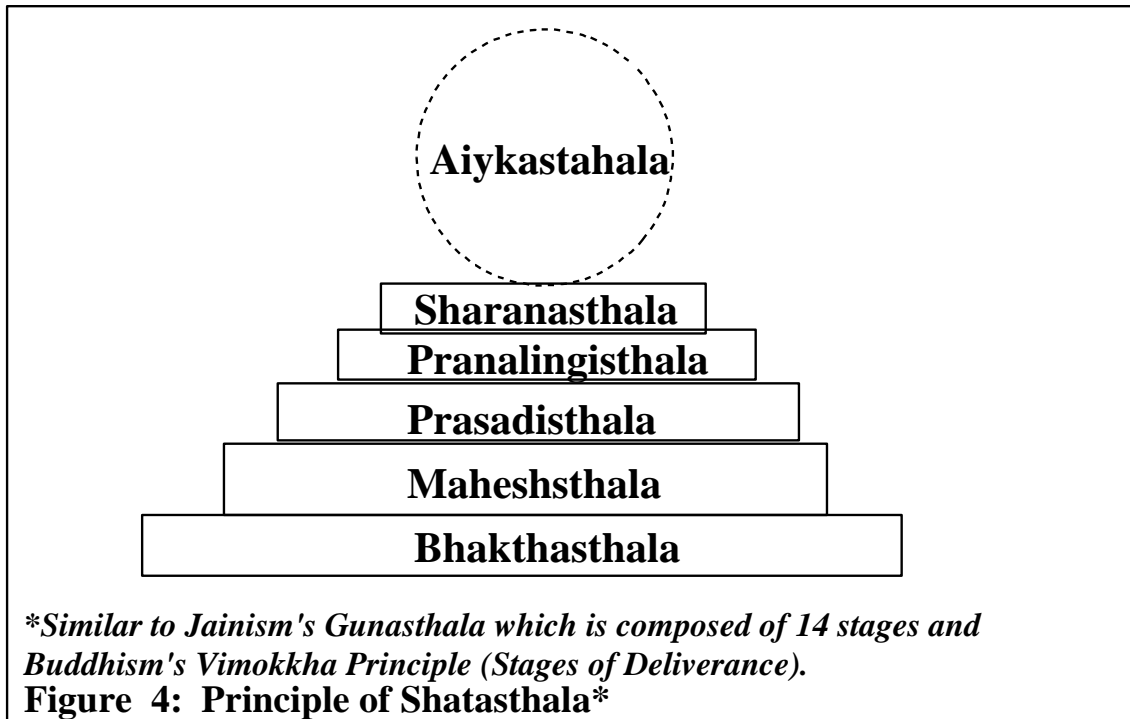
Aiykastahala

Sharanasthala

Pranalingisthala

Prasadisthala

Maheshsthala

Bhakthasthala

*Similar to Jainism's Gunasthala which is composed of 14 stages and Buddhism's Vimokkha Principle (Stages of Deliverance).

Figure 4: Principle of Shatasthala*